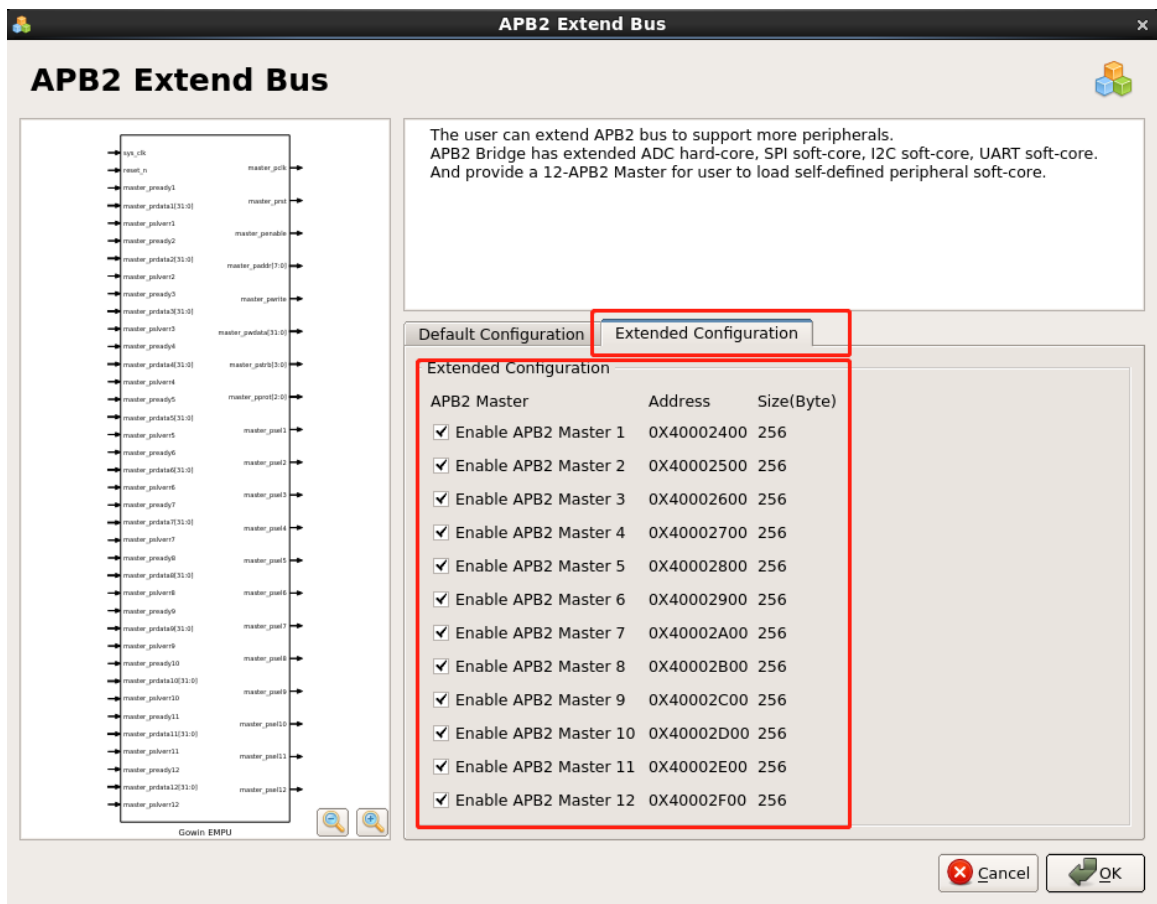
APB2 Extend Bus

APB2 Extend Bus

sys_clk
reset_n
master_pready1
master_prdata1[31:0]
master_pslverr1
master_pready2
master_prdata2[31:0]
master_pslverr2
master_pready3
master_prdata3[31:0]
master_pslverr3
master_pready4
master_prdata4[31:0]
master_pslverr4
master_pready5
master_prdata5[31:0]
master_pslverr5
master_pready6
master_prdata6[31:0]
master_pslverr6
master_pready7
master_prdata7[31:0]
master_pslverr7
master_pready8
master_prdata8[31:0]
master_pslverr8
master_pready9
master_prdata9[31:0]
master_pslverr9
master_pready10
master_prdata10[31:0]
master_pslverr10
master_pready11
master_prdata11[31:0]
master_pslverr11
master_pready12
master_prdata12[31:0]
master_pslverr12

master_pclk
master_prst
master_penable
master_paddr[7:0]
master_pwrite
master_pwdata[31:0]
master_pstrb[3:0]
master_pprot[2:0]
master_psel1
master_psel2
master_psel3
master_psel4
master_psel5
master_psel6
master_psel7
master_psel8
master_psel9
master_psel10
master_psel11
master_psel12

Gowin EMPU

The user can extend APB2 bus to support more peripherals.
APB2 Bridge has extended ADC hard-core, SPI soft-core, I2C soft-core, UART soft-core.
And provide a 12-APB2 Master for user to load self-defined peripheral soft-core.

Default Configuration | Extended Configuration

Extended Configuration

| APB2 Master | Address | Size(Byte) |
|---|---|---|
| ✔ Enable APB2 Master 1 | 0X40002400 | 256 |
| ✔ Enable APB2 Master 2 | 0X40002500 | 256 |
| ✔ Enable APB2 Master 3 | 0X40002600 | 256 |
| ✔ Enable APB2 Master 4 | 0X40002700 | 256 |
| ✔ Enable APB2 Master 5 | 0X40002800 | 256 |
| ✔ Enable APB2 Master 6 | 0X40002900 | 256 |
| ✔ Enable APB2 Master 7 | 0X40002A00 | 256 |
| ✔ Enable APB2 Master 8 | 0X40002B00 | 256 |
| ✔ Enable APB2 Master 9 | 0X40002C00 | 256 |
| ✔ Enable APB2 Master 10 | 0X40002D00 | 256 |
| ✔ Enable APB2 Master 11 | 0X40002E00 | 256 |
| ✔ Enable APB2 Master 12 | 0X40002F00 | 256 |

Cancel
OK